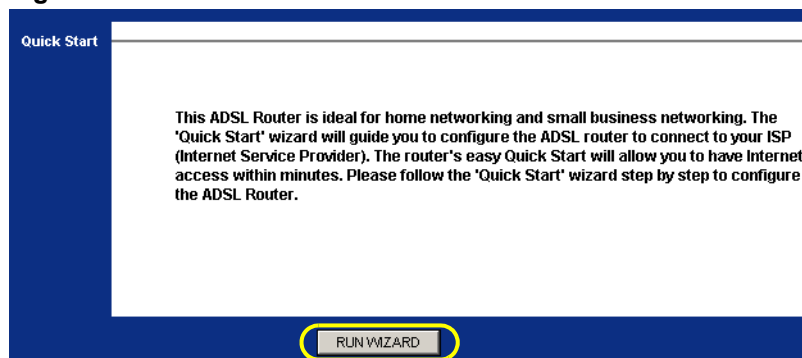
Quick Start

This ADSL Router is ideal for home networking and small business networking. The 'Quick Start' wizard will guide you to configure the ADSL router to connect to your ISP (Internet Service Provider). The router's easy Quick Start will allow you to have Internet access within minutes. Please follow the 'Quick Start' wizard step by step to configure the ADSL Router.

RUN WIZARD